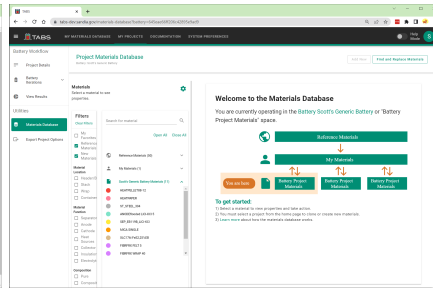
TABS

tabs.sbtc.sandia.gov/materials-database?battery=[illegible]

TABS  MY MATERIALS DATABASE  MY PROJECTS  DOCUMENTATION  SYSTEM PREFERENCES  Help Mode

Battery Workflow
Project Details
Battery Variations
View Results
Utilities
Materials Database
Export Project Options

Project Materials Database
Battery Scott's Generic Battery

Add New  Find and Replace Materials

Materials
Select a material to see properties.

Filters
Clear Filters
My Materials
Reference Materials
New Materials
Material Location
Cathode
Anode
Electrolyte
Binder
Separator
Material Function
Separator
Binder
Cathode
Foils
Conductive Additives
Electrolyte
Composition
Pure
Compound

Search for material
Open All  Close All
Reference Materials (20)
My Materials (1)
Scott's Generic Battery Materials (11)
NCA/PVDF/LITFSI/TC
NCA/PVDF
TP_SPBD_CMI
GRAPHITE/LiNiMnO2 4.4V
SEP_ZDS_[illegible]
SHELL/SINGLE
ELECTROLYTE/LiPF6
FOIL/PVDF/TC1
FOIL/PVDF/WRAP

Welcome to the Materials Database
You are currently operating in the Battery Scott's Generic Battery or "Battery Project Materials" space.

Reference Materials
My Materials
You are here
Battery Project Materials
Battery Project Materials
Battery Project Materials

To get started:
1) Select a material to see properties and take action.
2) You must select a project from the home page to create or create new materials.
3) Learn more about how the materials database works.